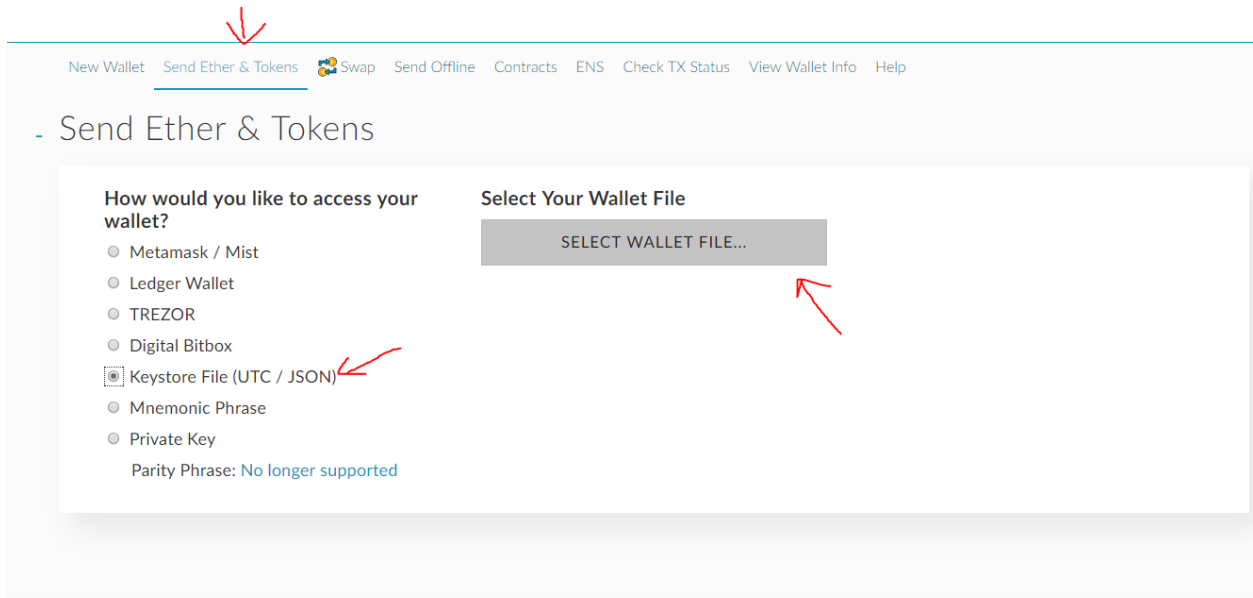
New Wallet Send Ether & Tokens Swap Send Offline Contracts ENS Check TX Status View Wallet Info Help

Send Ether & Tokens

How would you like to access your wallet?

Metamask / Mist

Ledger Wallet

TREZOR

Digital Bitbox

Keystore File (UTC / JSON)

Mnemonic Phrase

Private Key

Parity Phrase: No longer supported

Select Your Wallet File

SELECT WALLET FILE...